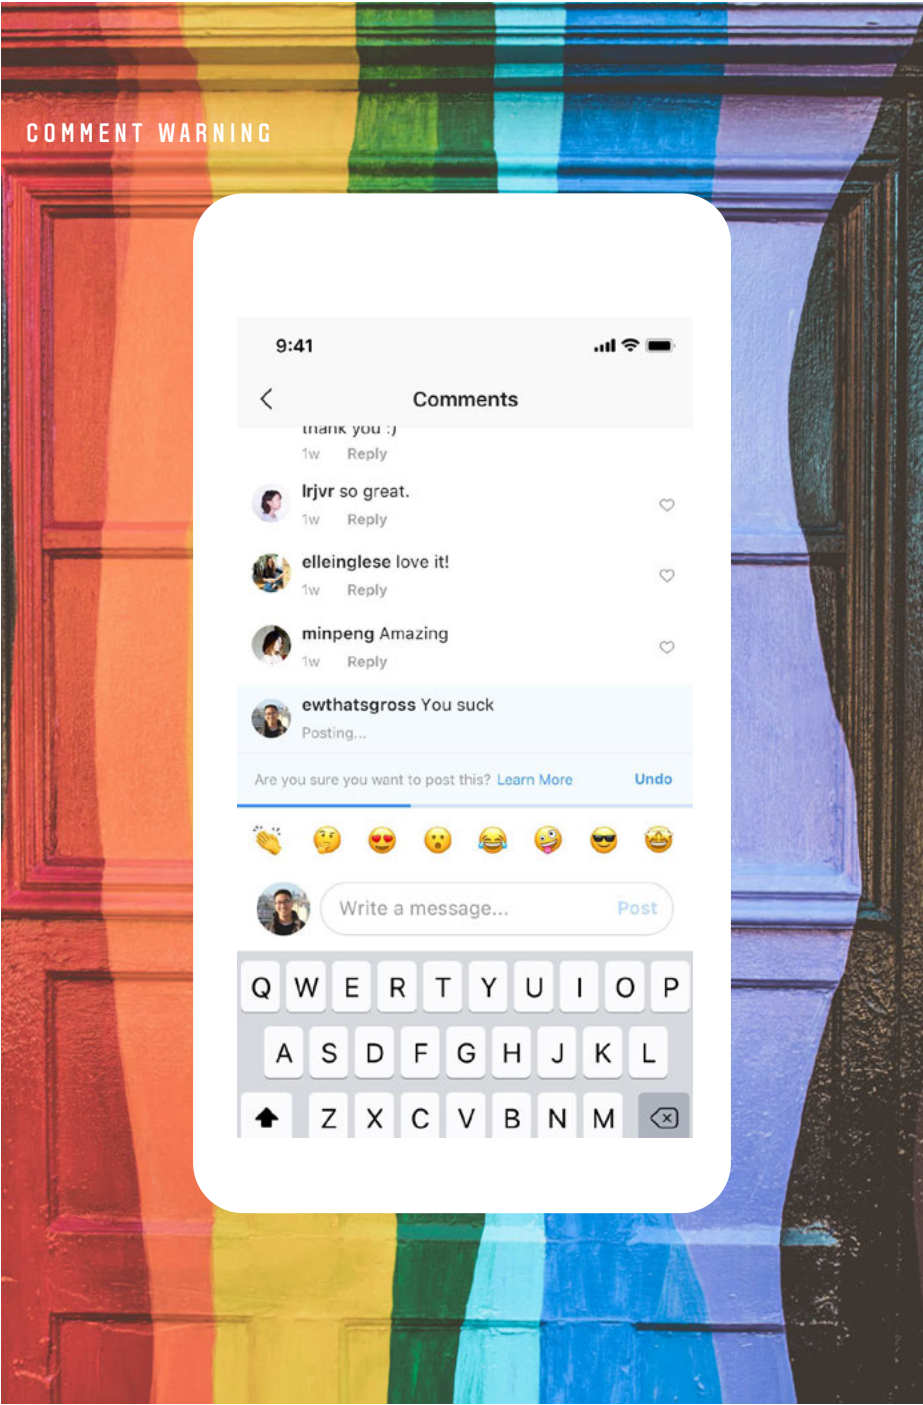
COMMENT WARNING

9:41

Comments

thank you :)
1w Reply

lrjvr so great.
1w Reply

elleinglese love it!
1w Reply

minpeng Amazing
1w Reply

ewthatsgross You suck
Posting...

Are you sure you want to post this? Learn More Undo

Write a message... Post

Q W E R T Y U I O P
A S D F G H J K L
Z X C V B N M